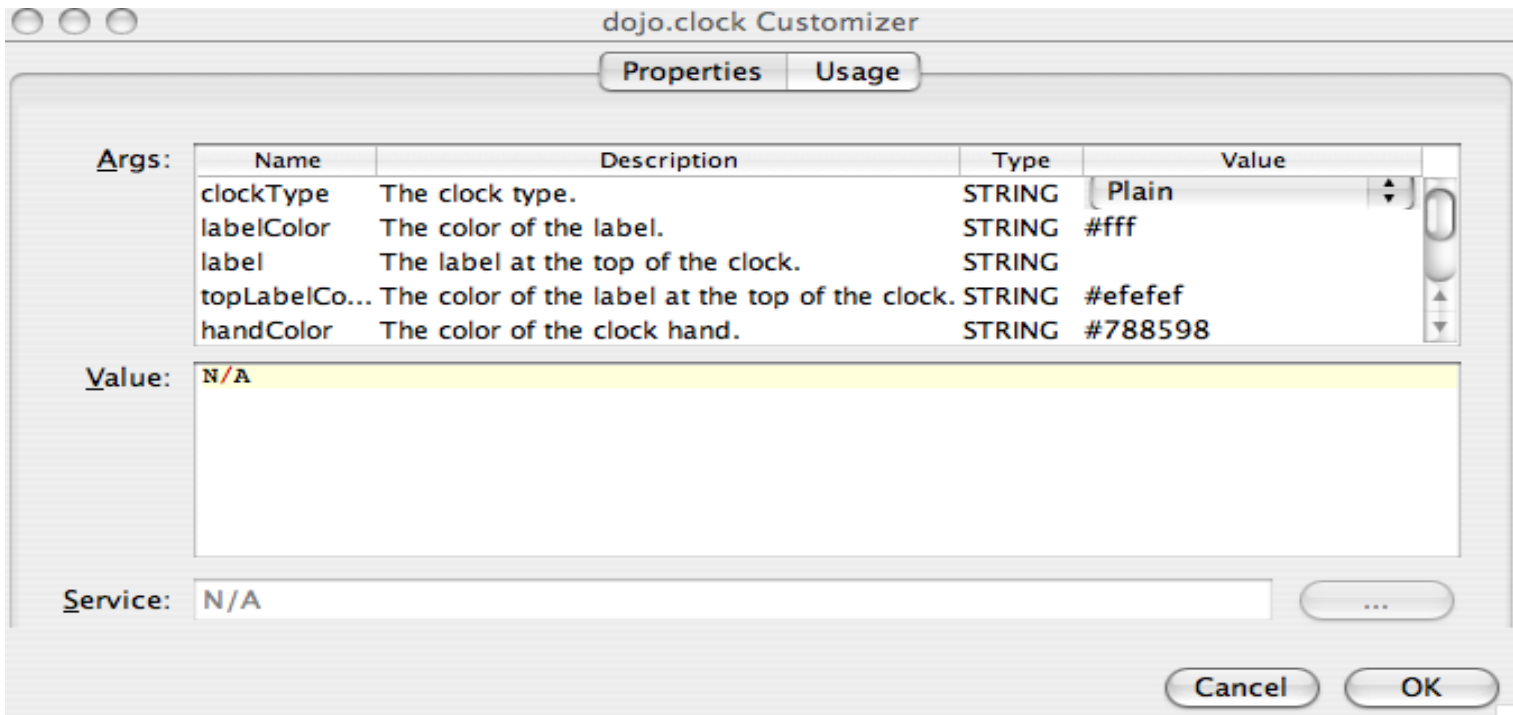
dojo.clock Customizer

Properties Usage

Args:

| Name | Description | Type | Value |
|---|---|---|---|
| clockType | The clock type. | STRING | Plain |
| labelColor | The color of the label. | STRING | #fff |
| label | The label at the top of the clock. | STRING | |
| topLabelCo... | The color of the label at the top of the clock. | STRING | #efefef |
| handColor | The color of the clock hand. | STRING | #788598 |

Value: N/A

Service: N/A

...

Cancel OK